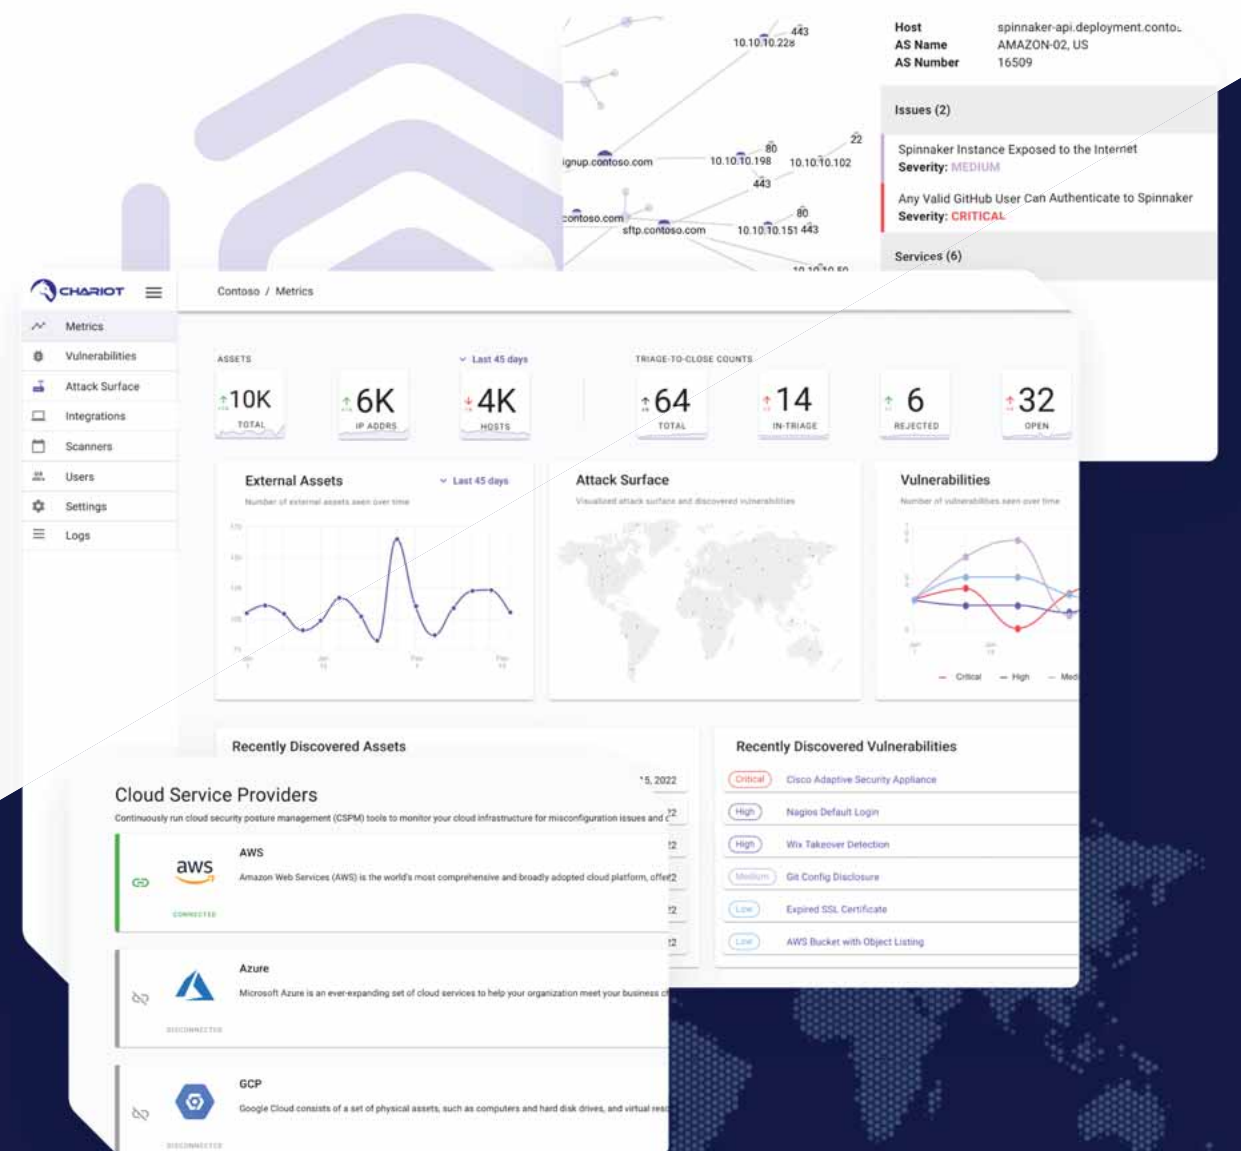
443
10.10.10.228
ignup.contoso.com
80
10.10.10.198
22
10.10.10.102
443
contoso.com
sftp.contoso.com
80
10.10.10.151 443

Host spinnaker-api.deployment.conto
AS Name AMAZON-02, US
AS Number 16509

Issues (2)

Spinnaker Instance Exposed to the Internet
Severity: MEDIUM

Any Valid GitHub User Can Authenticate to Spinnaker
Severity: CRITICAL

Services (6)

CHARIOT

Metrics
Vulnerabilities
Attack Surface
Integrations
Scanners
Users
Settings
Logs

Contoso / Metrics

ASSETS
Last 45 days
TRIAGE-TO-CLOSE COUNTS

10K TOTAL
6K IP ADDRS
4K HOSTS
64 TOTAL
14 IN-TRIAGE
6 REJECTED
32 OPEN

External Assets
Last 45 days
Number of external assets seen over time

Attack Surface
Visualized attack surface and discovered vulnerabilities

Vulnerabilities
Number of vulnerabilities seen over time
Critical High Med

Recently Discovered Assets

Recently Discovered Vulnerabilities
Critical Cisco Adaptive Security Appliance
High Nagios Default Login
High Wix Takeover Detection
Medium Git Config Disclosure
Low Expired SSL Certificate
Low AWS Bucket with Object Listing

Cloud Service Providers
Continuously run cloud security posture management (CSPM) tools to monitor your cloud infrastructure for misconfiguration issues and c

AWS
aws
Amazon Web Services (AWS) is the world's most comprehensive and broadly adopted cloud platform, offer
CONNECTED

Azure
Microsoft Azure is an ever-expanding set of cloud services to help your organization meet your business
DISCONNECTED

GCP
Google Cloud consists of a set of physical assets, such as computers and hard disk drives, and virtual res
DISCONNECTED